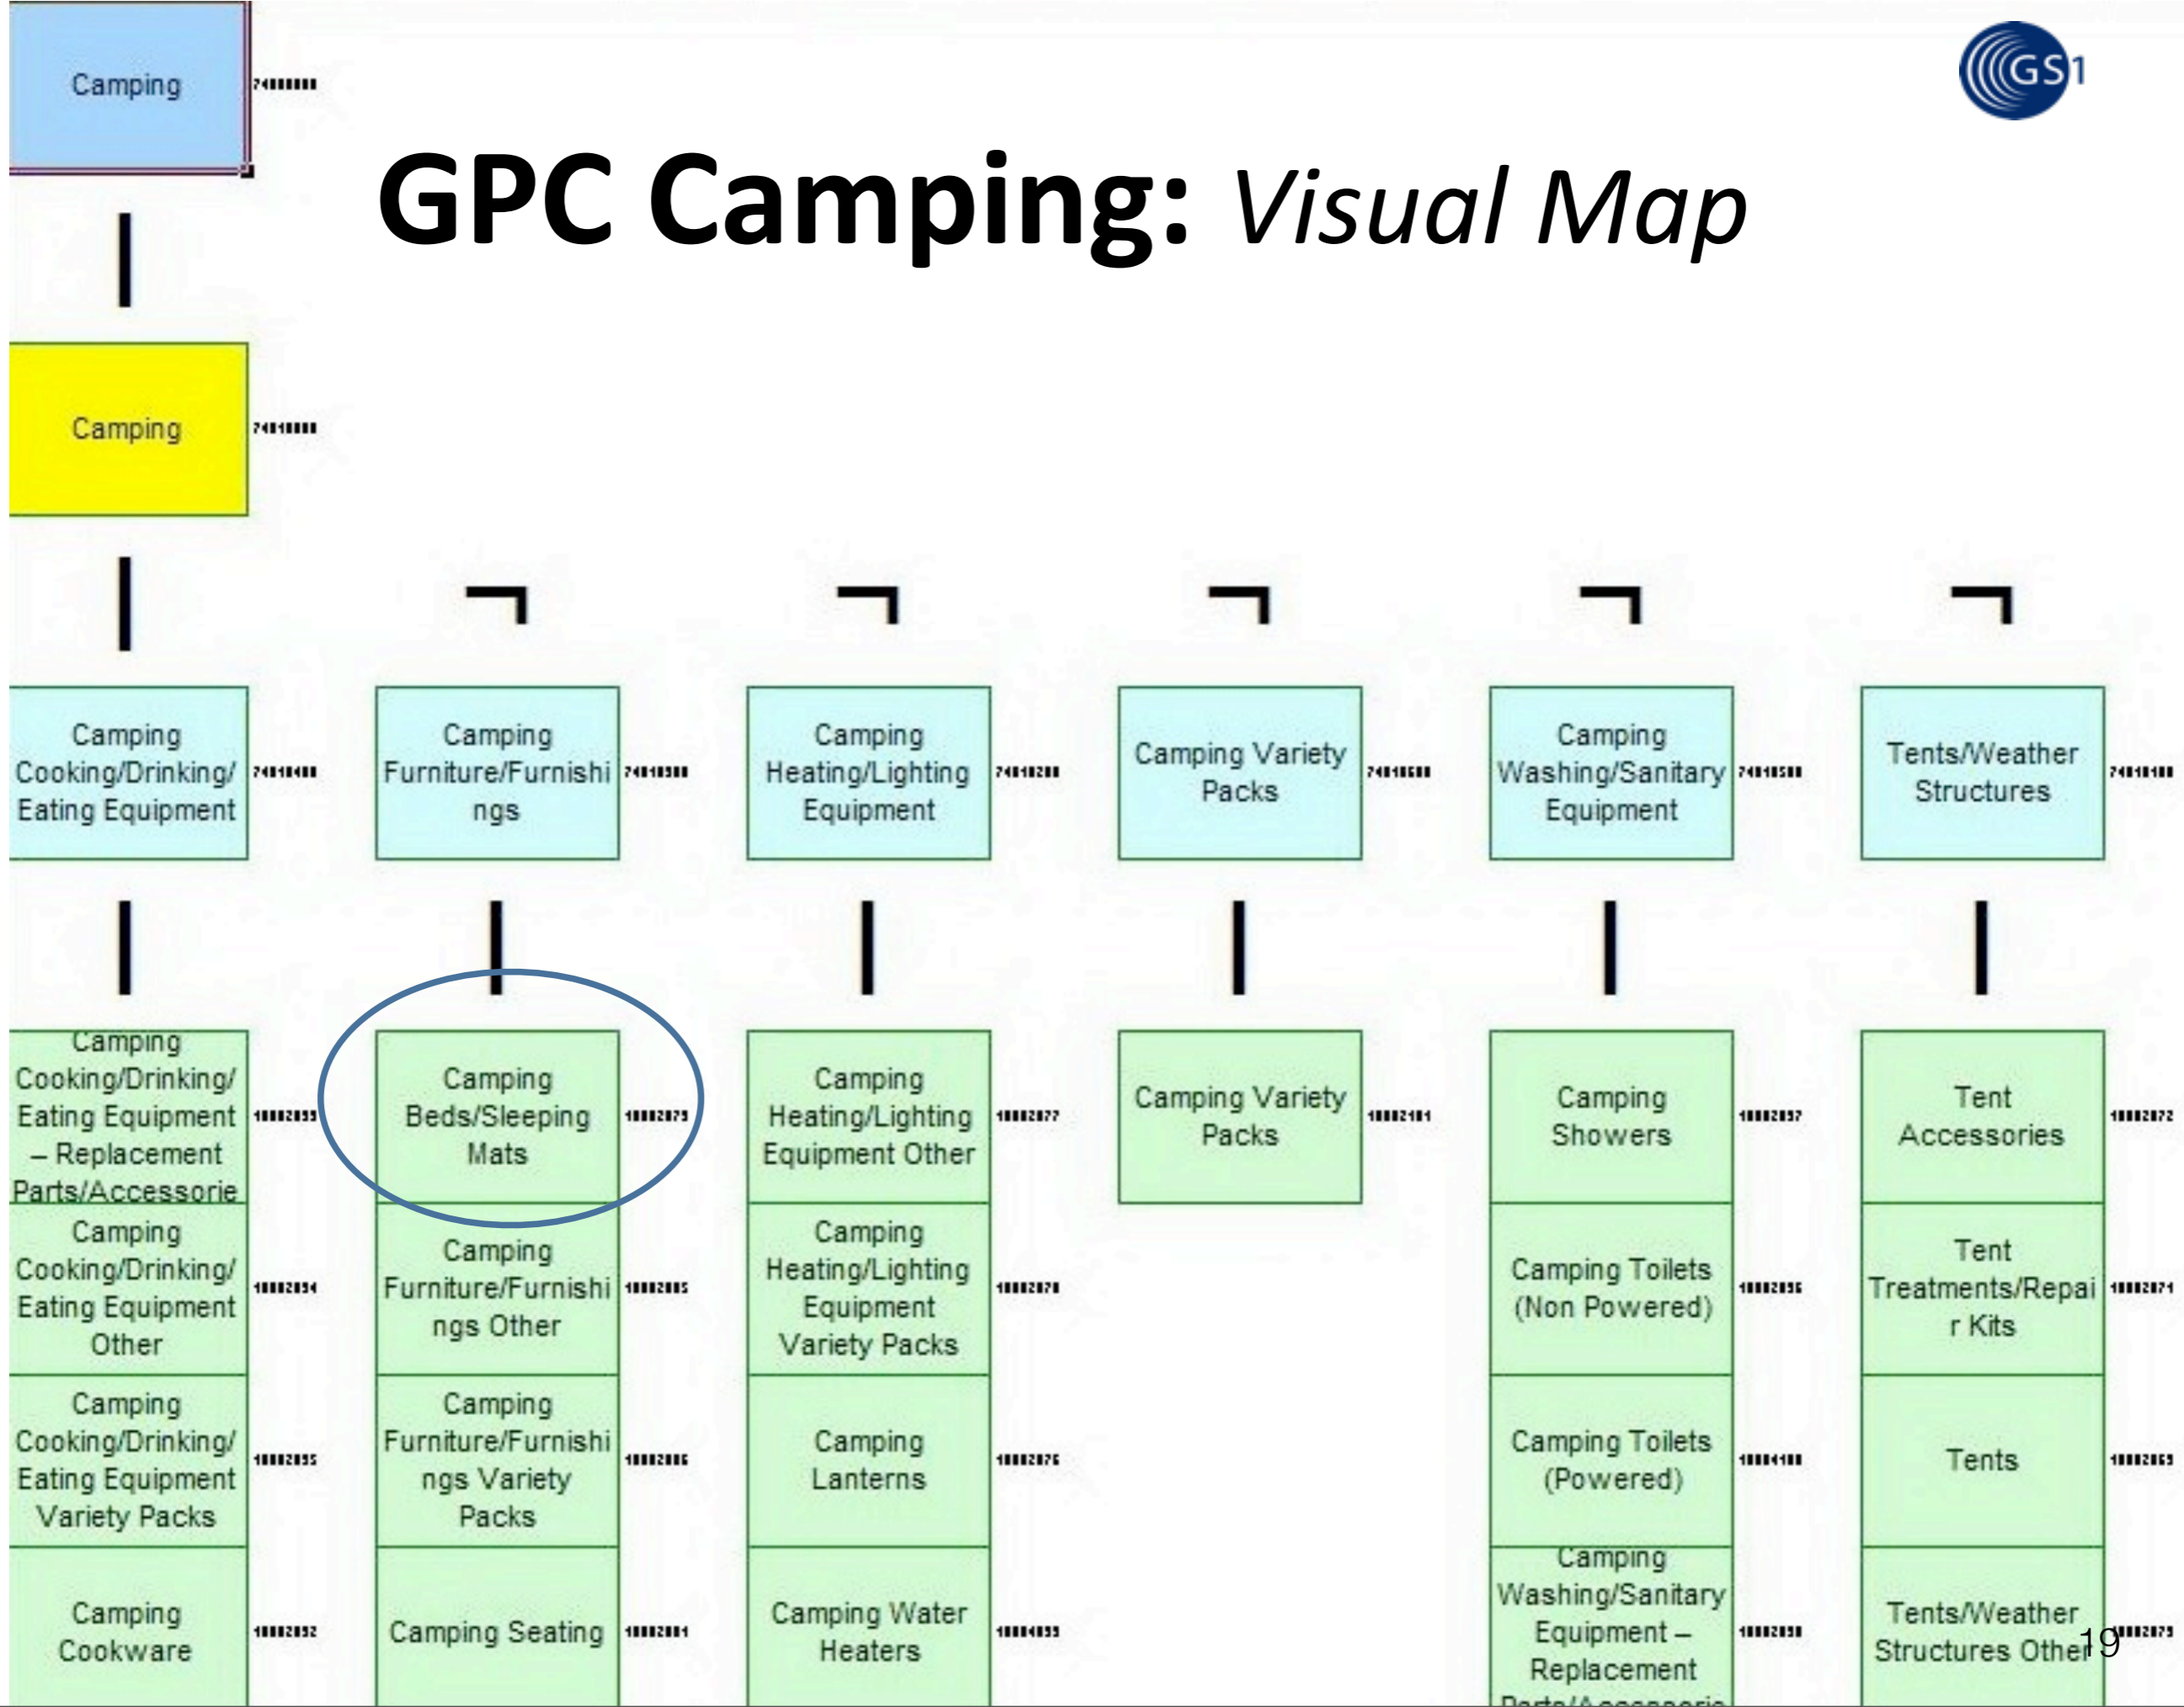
GS1

GPC Camping: Visual Map

Camping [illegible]

Camping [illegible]

Camping Cooking/Drinking/ Eating Equipment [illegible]

Camping Furniture/Furnishings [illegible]

Camping Heating/Lighting Equipment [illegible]

Camping Variety Packs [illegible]

Camping Washing/Sanitary Equipment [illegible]

Tents/Weather Structures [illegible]

Camping Cooking/Drinking/ Eating Equipment – Replacement Parts/Accessorie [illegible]

Camping Cooking/Drinking/ Eating Equipment Other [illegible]

Camping Cooking/Drinking/ Eating Equipment Variety Packs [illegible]

Camping Cookware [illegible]

Camping Beds/Sleeping Mats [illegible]

Camping Furniture/Furnishings Other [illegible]

Camping Furniture/Furnishings Variety Packs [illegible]

Camping Seating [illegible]

Camping Heating/Lighting Equipment Other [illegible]

Camping Heating/Lighting Equipment Variety Packs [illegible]

Camping Lanterns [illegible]

Camping Water Heaters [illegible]

Camping Variety Packs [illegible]

Camping Showers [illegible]

Camping Toilets (Non Powered) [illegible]

Camping Toilets (Powered) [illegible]

Camping Washing/Sanitary Equipment – Replacement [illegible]

Tent Accessories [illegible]

Tent Treatments/Repair Kits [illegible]

Tents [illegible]

Tents/Weather Structures Other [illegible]

19